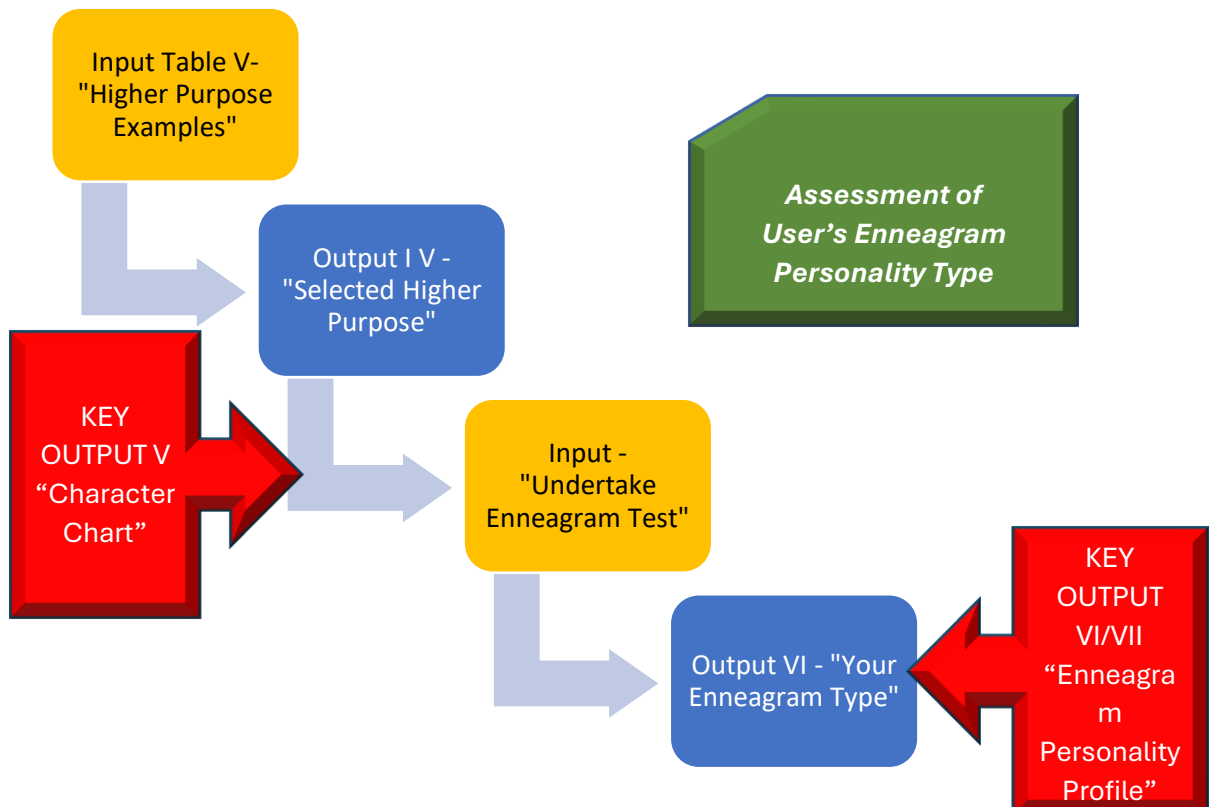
Input Table V- "Higher Purpose Examples"

Assessment of User’s Enneagram Personality Type

Output I V - "Selected Higher Purpose"

KEY OUTPUT V “Character Chart”

Input - "Undertake Enneagram Test"

Output VI - "Your Enneagram Type"

KEY OUTPUT VI/VII “Enneagra m Personality Profile”